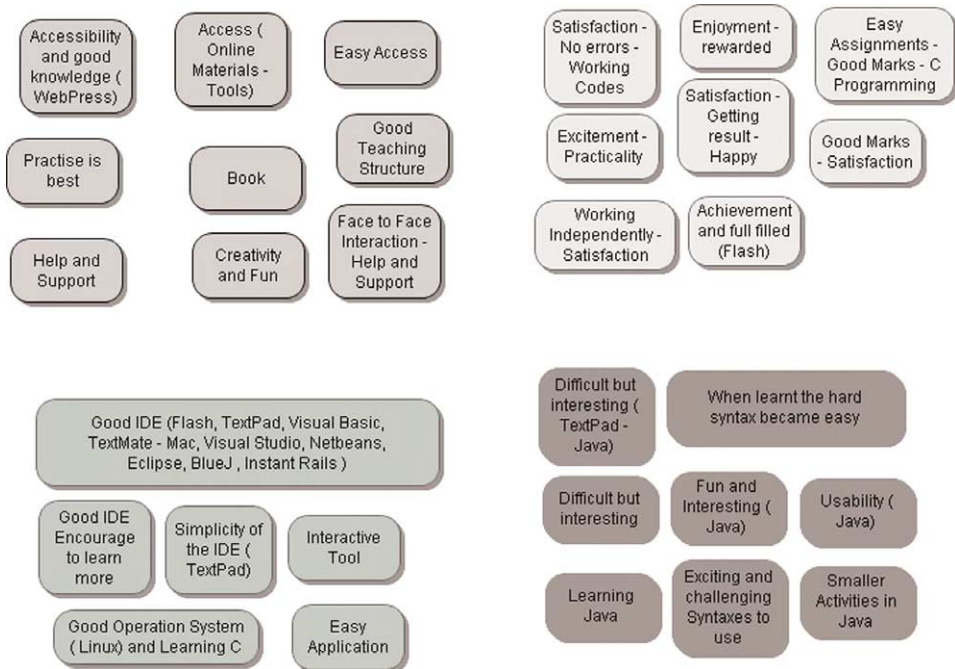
Accessibility and good knowledge ( WebPress)

Access ( Online Materials - Tools)

Easy Access

Practise is best

Book

Good Teaching Structure

Help and Support

Creativity and Fun

Face to Face Interaction - Help and Support

Satisfaction - No errors - Working Codes

Enjoyment - rewarded

Easy Assignments - Good Marks - C Programming

Excitement - Practicality

Satisfaction - Getting result - Happy

Good Marks - Satisfaction

Working Independently - Satisfaction

Achievement and full filled (Flash)

Good IDE (Flash, TextPad, Visual Basic, TextMate - Mac, Visual Studio, Netbeans, Eclipse, BlueJ , Instant Rails )

Good IDE Encourage to learn more

Simplicity of the IDE ( TextPad)

Interactive Tool

Good Operation System ( Linux) and Learning C

Easy Application

Difficult but interesting ( TextPad - Java)

When learnt the hard syntax became easy

Difficult but interesting

Fun and Interesting ( Java)

Usability ( Java)

Learning Java

Exciting and challenging Syntaxes to use

Smaller Activities in Java